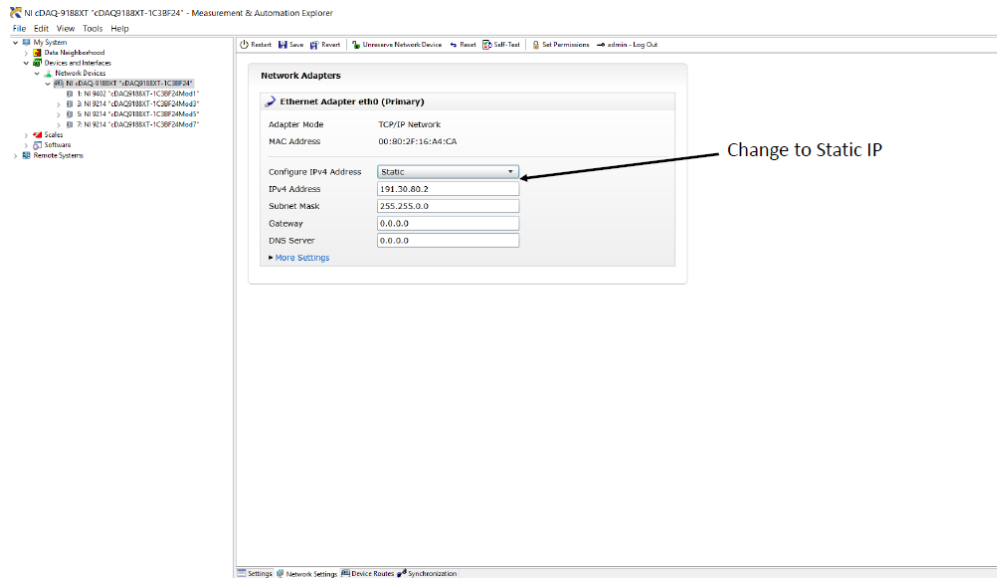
NI cDAQ-9188XT "cDAQ9188XT-1C3BF24" - Measurement & Automation Explorer

File Edit View Tools Help

My System
Data Neighborhood
Devices and Interfaces
Network Devices
NI cDAQ-9188XT "cDAQ9188XT-1C3BF24"
1: NI 9402 "cDAQ9188XT-1C3BF24Mod1"
3: NI 9214 "cDAQ9188XT-1C3BF24Mod3"
5: NI 9214 "cDAQ9188XT-1C3BF24Mod5"
7: NI 9214 "cDAQ9188XT-1C3BF24Mod7"
Scales
Software
Remote Systems

Restart Save Revert Unreserve Network Device Reset Self-Test Set Permissions admin - Log Out

Network Adapters

Ethernet Adapter eth0 (Primary)

| Adapter Mode | TCP/IP Network |
|---|---|
| MAC Address | 00:80:2F:16:A4:CA |
| Configure IPv4 Address | Static |
| IPv4 Address | 191.30.80.2 |
| Subnet Mask | 255.255.0.0 |
| Gateway | 0.0.0.0 |
| DNS Server | 0.0.0.0 |

More Settings

Change to Static IP

Settings Network Settings Device Routes Synchronization